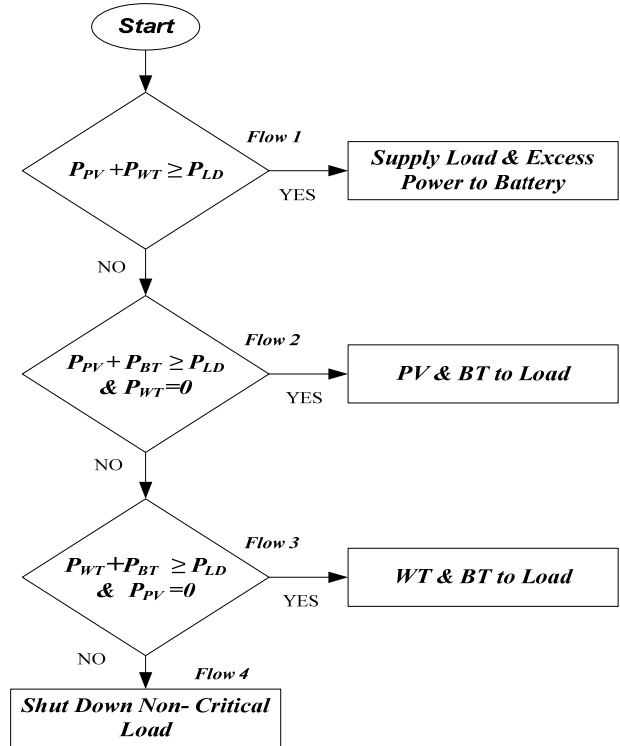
Start

Flow 1

$P_{PV} + P_{WT} \geq P_{LD}$

YES

Supply Load & Excess Power to Battery

NO

Flow 2

$P_{PV} + P_{BT} \geq P_{LD}$ & $P_{WT}=0$

YES

PV & BT to Load

NO

Flow 3

$P_{WT}+P_{BT} \geq P_{LD}$ & $P_{PV}=0$

YES

WT & BT to Load

NO

Flow 4

Shut Down Non- Critical Load